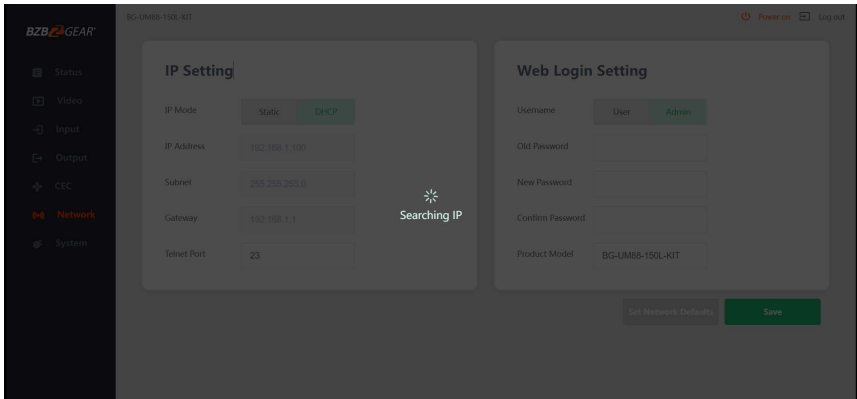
BZBGEAR

BG-UM88-150L-KIT

Power on Log out

Status
Video
Input
Output
CEC
Network
System

IP Setting

IP Mode Static DHCP

IP Address 192.168.1.100

Subnet 255.255.255.0

Gateway 192.168.1.1

Telnet Port 23

Searching IP

Web Login Setting

Username User Admin

Old Password

New Password

Confirm Password

Product Model BG-UM88-150L-KIT

Set Network Defaults Save